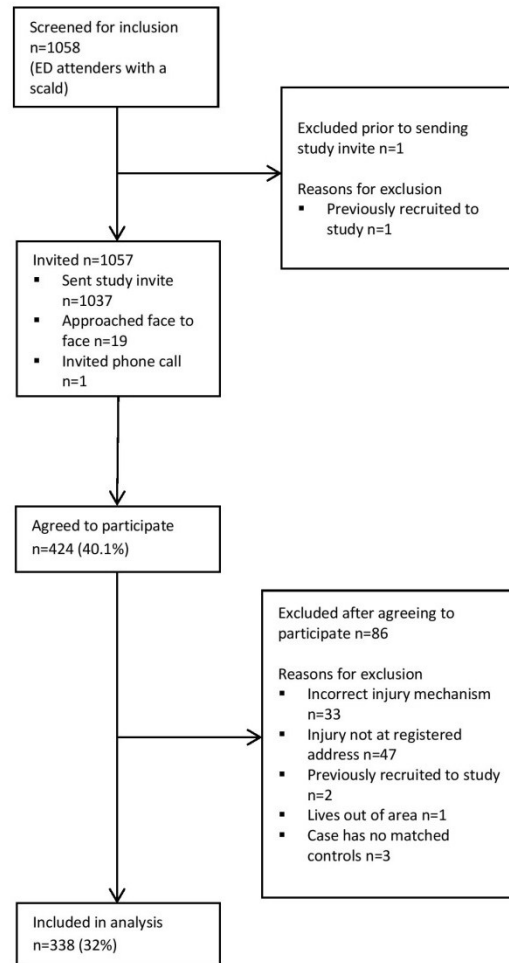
Screened for inclusion
n=1058
(ED attenders with a scald)

Excluded prior to sending study invite n=1

Reasons for exclusion
- Previously recruited to study n=1

Invited n=1057
- Sent study invite n=1037
- Approached face to face n=19
- Invited phone call n=1

Agreed to participate
n=424 (40.1%)

Excluded after agreeing to participate n=86

Reasons for exclusion
- Incorrect injury mechanism n=33
- Injury not at registered address n=47
- Previously recruited to study n=2
- Lives out of area n=1
- Case has no matched controls n=3

Included in analysis
n=338 (32%)